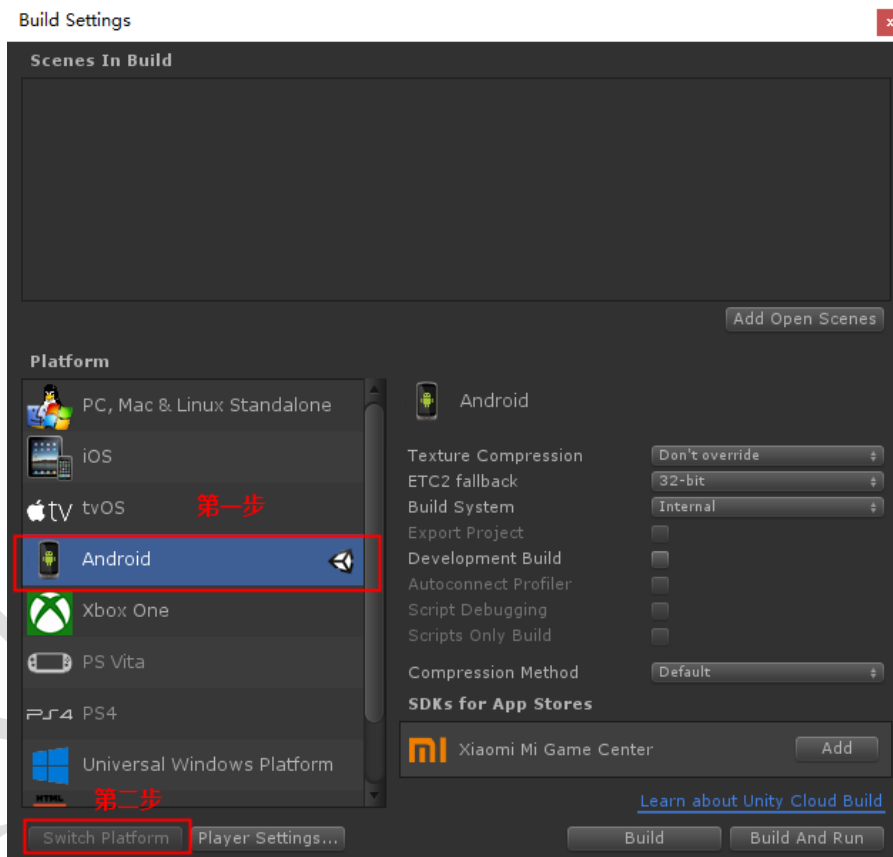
Build Settings

Scenes In Build

Add Open Scenes

Platform

PC, Mac & Linux Standalone

iOS

tvOS

第一步

Android

Xbox One

PS Vita

PS4

Universal Windows Platform

第二步

Switch Platform

Player Settings...

Android

Texture Compression
Don't override

ETC2 fallback
32-bit

Build System
Internal

Export Project

Development Build

Autoconnect Profiler

Script Debugging

Scripts Only Build

Compression Method
Default

SDKs for App Stores

Xiaomi Mi Game Center
Add

Learn about Unity Cloud Build

Build

Build And Run